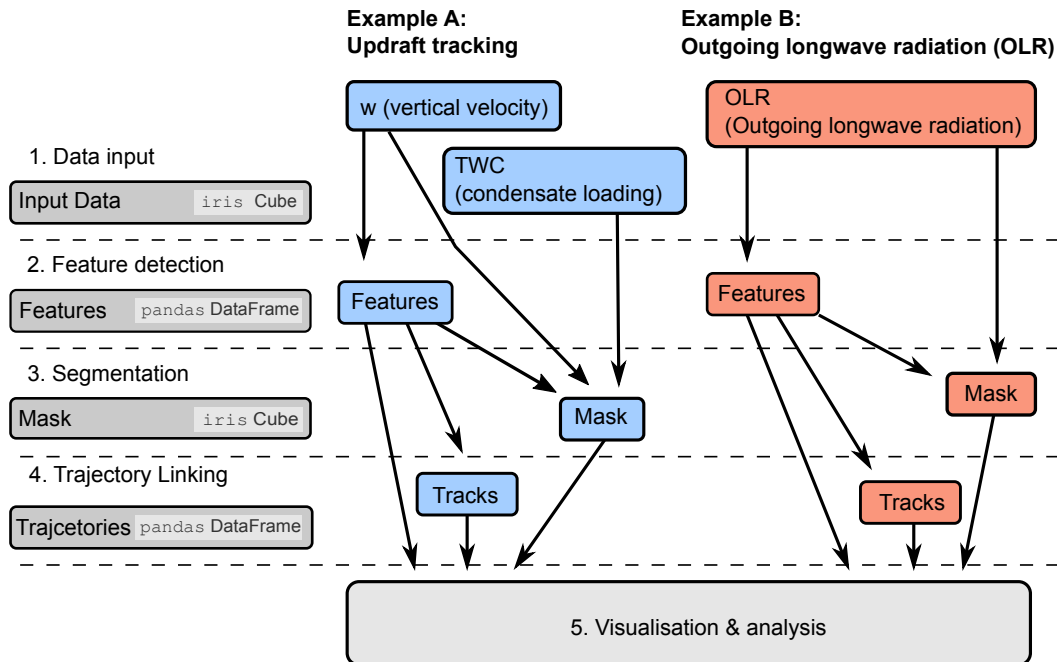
Example A:
Updraft tracking

Example B:
Outgoing longwave radiation (OLR)

1. Data input

Input Data iris Cube

w (vertical velocity)

TWC
(condensate loading)

OLR
(Outgoing longwave radiation)

2. Feature detection

Features pandas DataFrame

Features

Features

3. Segmentation

Mask iris Cube

Mask

Mask

4. Trajectory Linking

Trajcetories pandas DataFrame

Tracks

Tracks

5. Visualisation & analysis